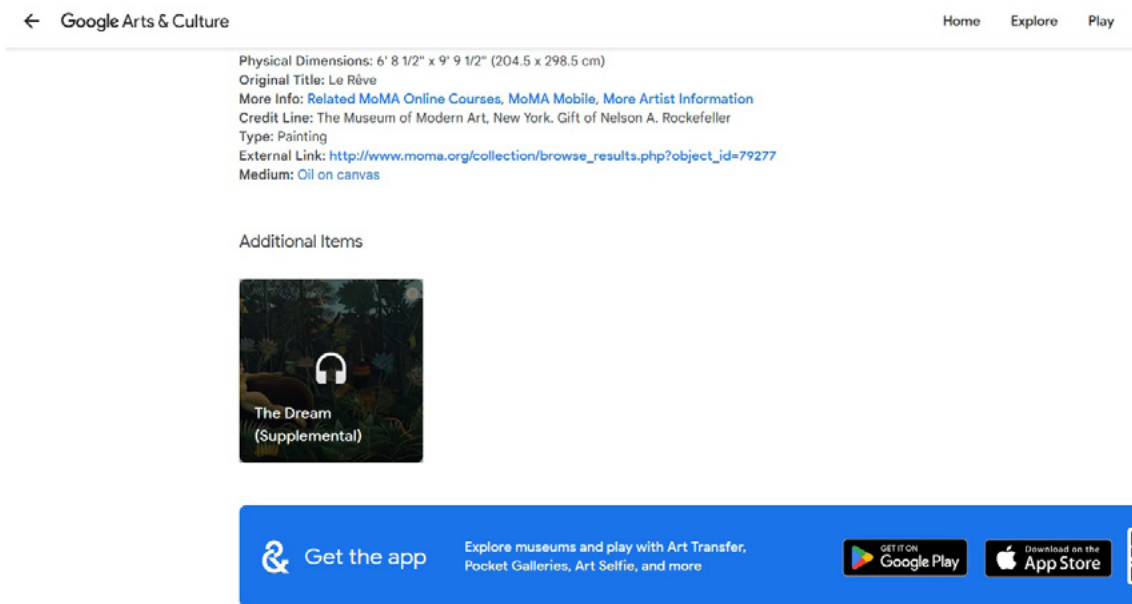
Google Arts & Culture

Home Explore Play

Physical Dimensions: 6' 8 1/2" x 9' 9 1/2" (204.5 x 298.5 cm)
Original Title: Le Rêve
More Info: Related MoMA Online Courses, MoMA Mobile, More Artist Information
Credit Line: The Museum of Modern Art, New York. Gift of Nelson A. Rockefeller
Type: Painting
External Link: http://www.moma.org/collection/browse_results.php?object_id=79277
Medium: Oil on canvas

Additional Items

The Dream (Supplemental)

Get the app

Explore museums and play with Art Transfer, Pocket Galleries, Art Selfie, and more

GET IT ON Google Play

Download on the App Store